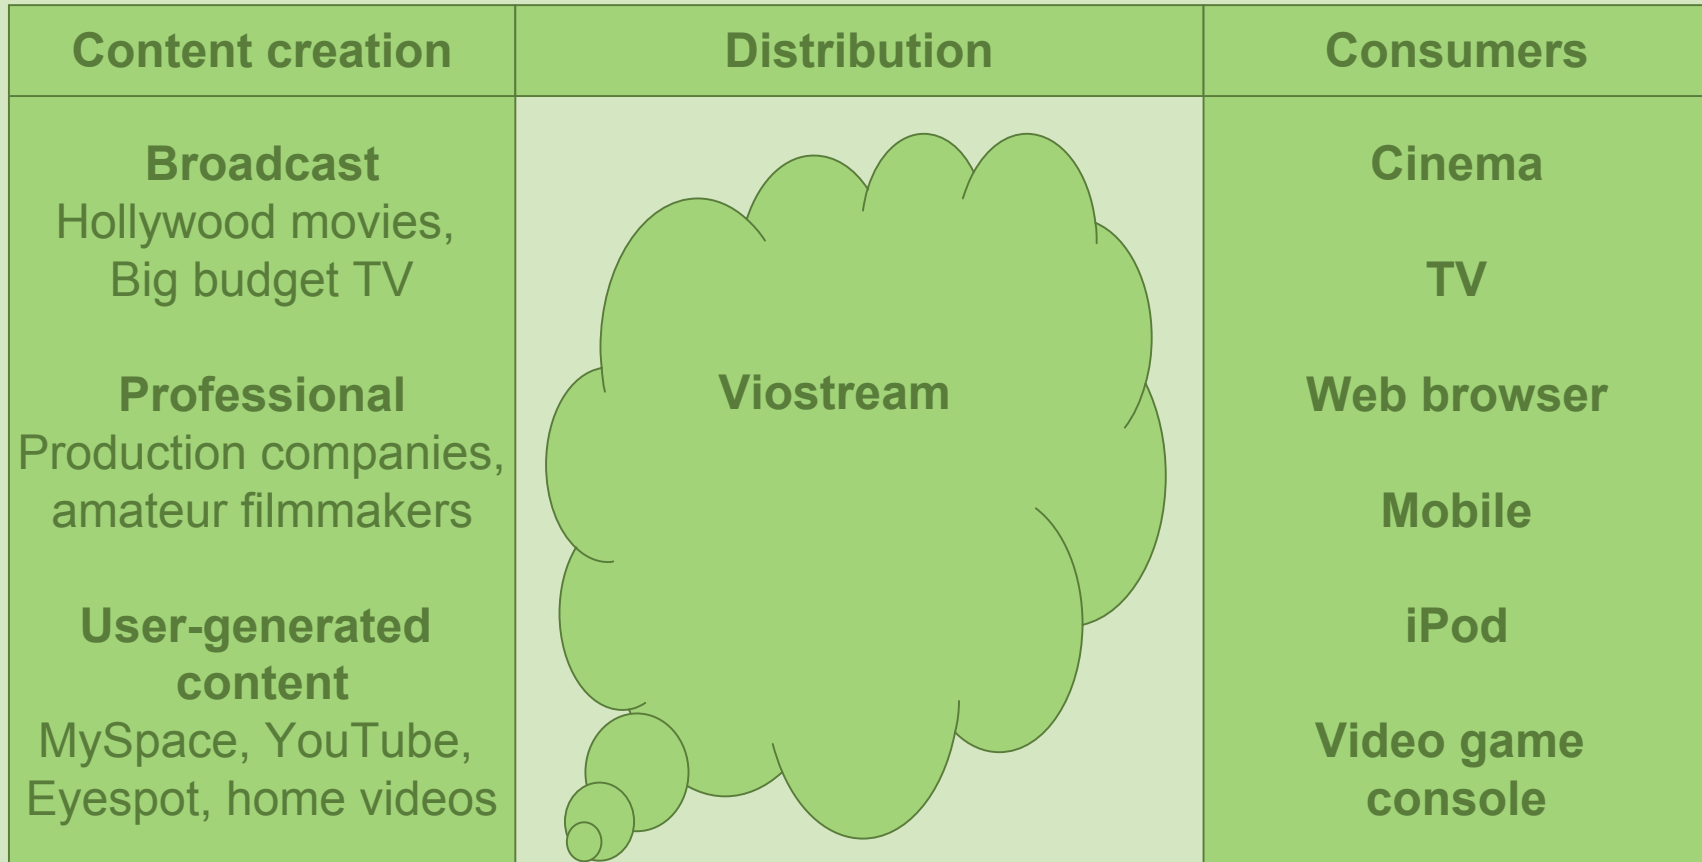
| Content creation | Distribution | Consumers |
|---|---|---|
| **Broadcast** Hollywood movies, Big budget TV<br><br>**Professional** Production companies, amateur filmmakers<br><br>**User-generated content** MySpace, YouTube, Eyespot, home videos | Viostream | Cinema<br><br>TV<br><br>Web browser<br><br>Mobile<br><br>iPod<br><br>Video game console |